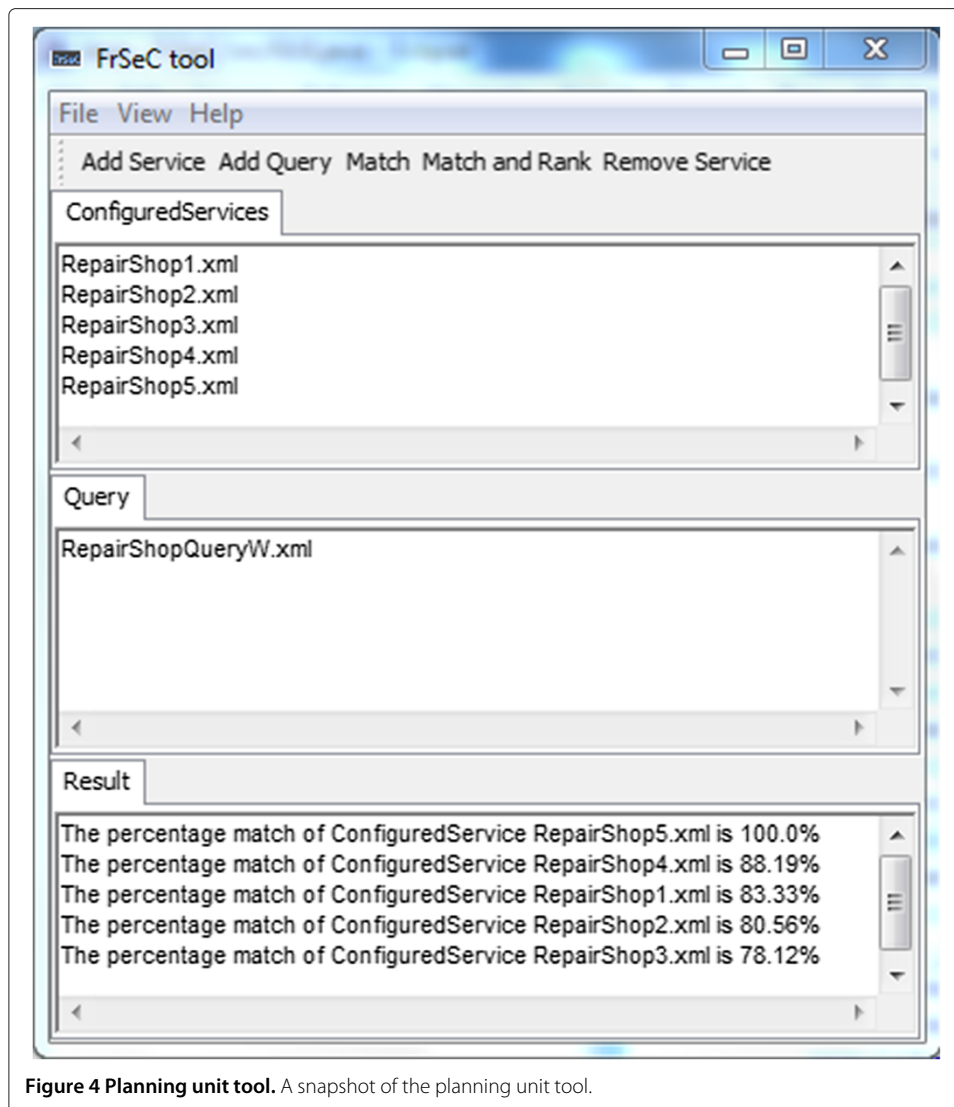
FrSeC tool

File View Help

Add Service Add Query Match Match and Rank Remove Service

ConfiguredServices

RepairShop1.xml
RepairShop2.xml
RepairShop3.xml
RepairShop4.xml
RepairShop5.xml

Query

RepairShopQueryW.xml

Result

The percentage match of ConfiguredService RepairShop5.xml is 100.0%
The percentage match of ConfiguredService RepairShop4.xml is 88.19%
The percentage match of ConfiguredService RepairShop1.xml is 83.33%
The percentage match of ConfiguredService RepairShop2.xml is 80.56%
The percentage match of ConfiguredService RepairShop3.xml is 78.12%

**Figure 4 Planning unit tool.** A snapshot of the planning unit tool.